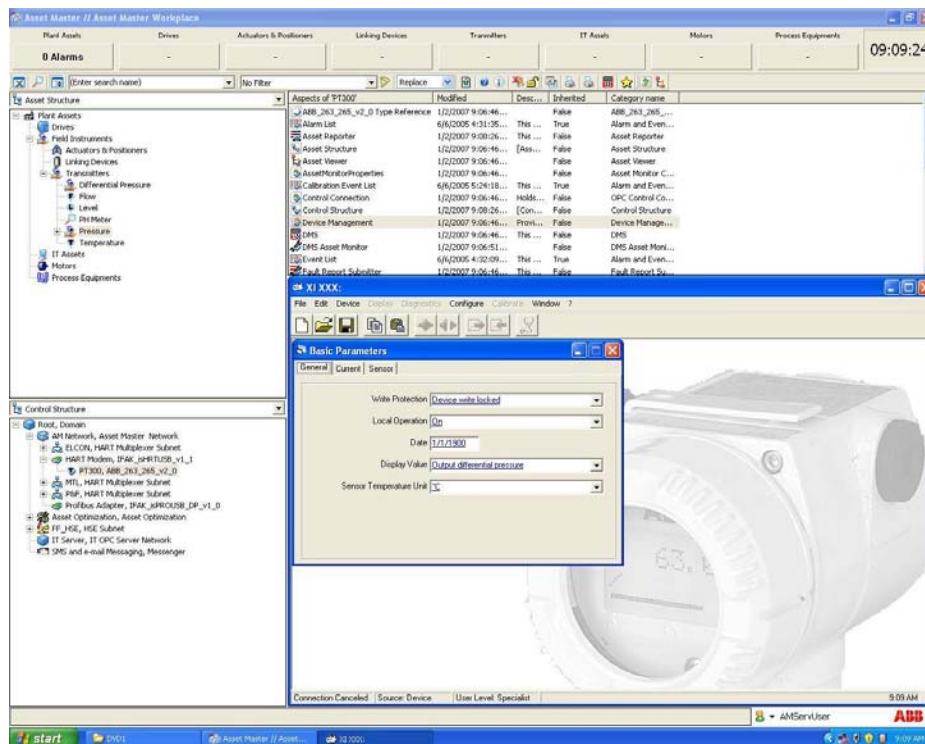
Asset Master // Asset Master Workplace

| Plant Assets | Drives | Actuators & Positioners | Linking Devices | Transmitters | IT Assets | Motors | Process Equipments |
|---|---|---|---|---|---|---|---|
| 0 Alarms | - | - | - | - | - | - | - |

09:09:24

(Enter search name) No Filter Replace

Asset Structure

Plant Assets
Drives
Field Instruments
Actuators & Positioners
Linking Devices
Transmitters
Differential Pressure
Flow
Level
PH Meter
Pressure
Temperature
IT Assets
Motors
Process Equipments

| Aspects of 'PT300' | Modified | Desc... | Inherited | Category name |
|---|---|---|---|---|
| ABB_263_265_v2_0 Type Reference | 1/2/2007 9:06:46... | | False | ABB_263_265_... |
| Alarm List | 6/6/2005 4:31:35... | This ... | True | Alarm and Even... |
| Asset Reporter | 1/2/2007 9:08:26... | This ... | False | Asset Reporter |
| Asset Structure | 1/2/2007 9:06:46... | [Ass... | False | Asset Structure |
| Asset Viewer | 1/2/2007 9:06:46... | | False | Asset Viewer |
| AssetMonitorProperties | 1/2/2007 9:06:46... | | False | Asset Monitor C... |
| Calibration Event List | 6/6/2005 5:24:18... | This ... | True | Alarm and Even... |
| Control Connection | 1/2/2007 9:06:46... | Holds... | False | OPC Control Co... |
| Control Structure | 1/2/2007 9:08:26... | [Con... | False | Control Structure |
| Device Management | 1/2/2007 9:06:46... | Provi... | False | Device Manage... |
| DMS | 1/2/2007 9:06:46... | This ... | False | DMS |
| DMS Asset Monitor | 1/2/2007 9:06:51... | | False | DMS Asset Moni... |
| Event List | 6/6/2005 4:32:09... | This ... | True | Alarm and Even... |
| Fault Report Submitter | 1/2/2007 9:06:46... | This ... | False | Fault Report Su... |

Control Structure

Root, Domain
AM Network, Asset Master Network
ELCON, HART Multiplexer Subnet
HART Modem, IFAK_isHRTUSB_v1_1
PT300, ABB_263_265_v2_0
MTL, HART Multiplexer Subnet
P&F, HART Multiplexer Subnet
Profibus Adapter, IFAK_isPROUSB_DP_v1_0
Asset Optimization, Asset Optimization
FF_HSE, HSE Subnet
IT Server, IT OPC Server Network
SMS and e-mail Messaging, Messenger

XI XXX:

File Edit Device Display Diagnostics Configure Calibrate Window ?

Basic Parameters

General Current Sensor

Write Protection Device write locked
Local Operation On
Date 1/1/1900
Display Value Output differential pressure
Sensor Temperature Unit °C

Connection Canceled Source: Device User Level: Specialist 9:09 AM

AMServUser ABB

start DVD1 Asset Master // Asset... XI XXX: 9:09 AM